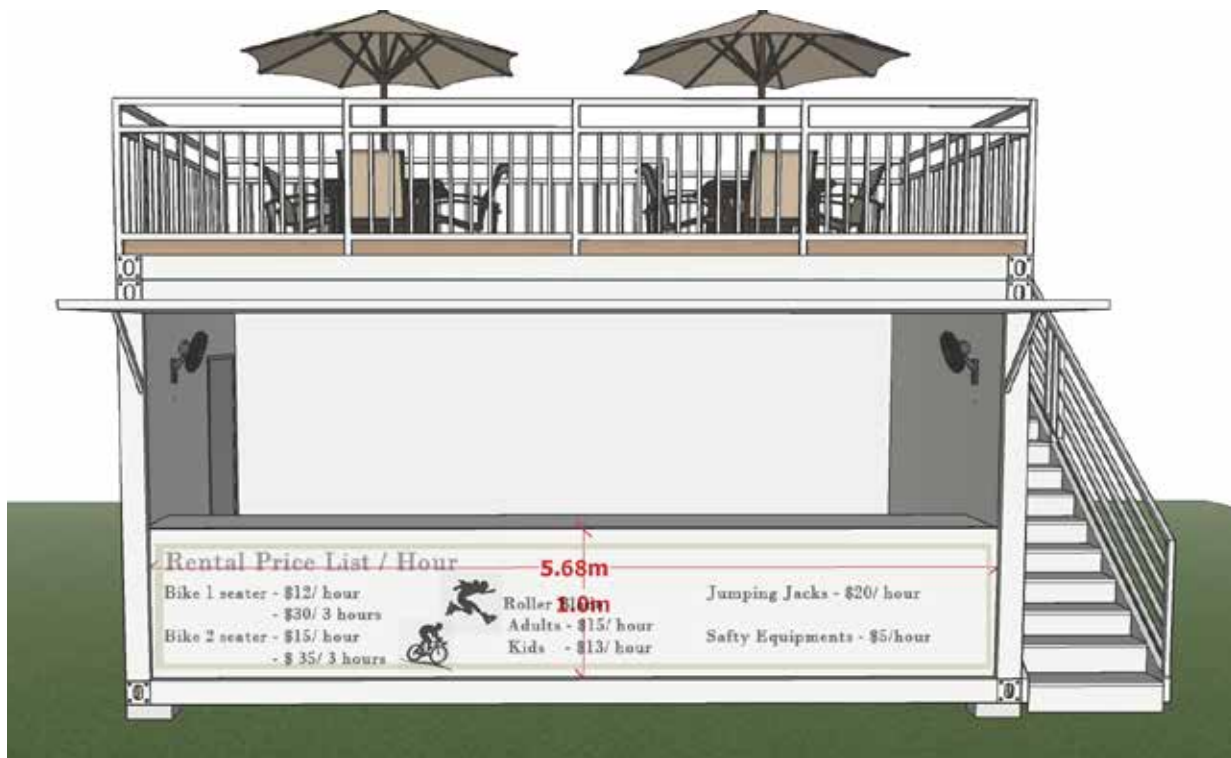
Rental Price List / Hour

5.68m

Bike 1 seater - $12/ hour
- $30/ 3 hours
Bike 2 seater - $15/ hour
- $ 35/ 3 hours

Roller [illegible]
1.0m
Adults - $15/ hour
Kids - $13/ hour

Jumping Jacks - $20/ hour

Safty Equipments - $5/hour